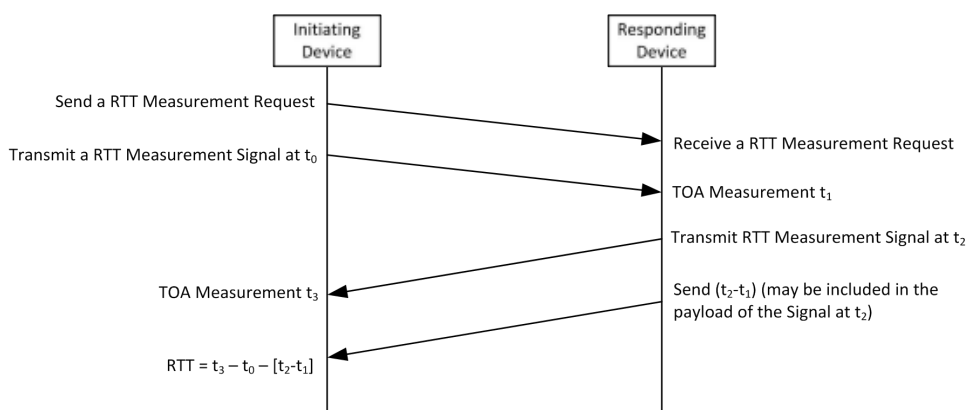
Initiating Device

Responding Device

Send a RTT Measurement Request

Receive a RTT Measurement Request

Transmit a RTT Measurement Signal at $t_0$

TOA Measurement $t_1$

Transmit RTT Measurement Signal at $t_2$

TOA Measurement $t_3$

Send $(t_2-t_1)$ (may be included in the payload of the Signal at $t_2$)

RTT = $t_3 - t_0 - [t_2-t_1]$